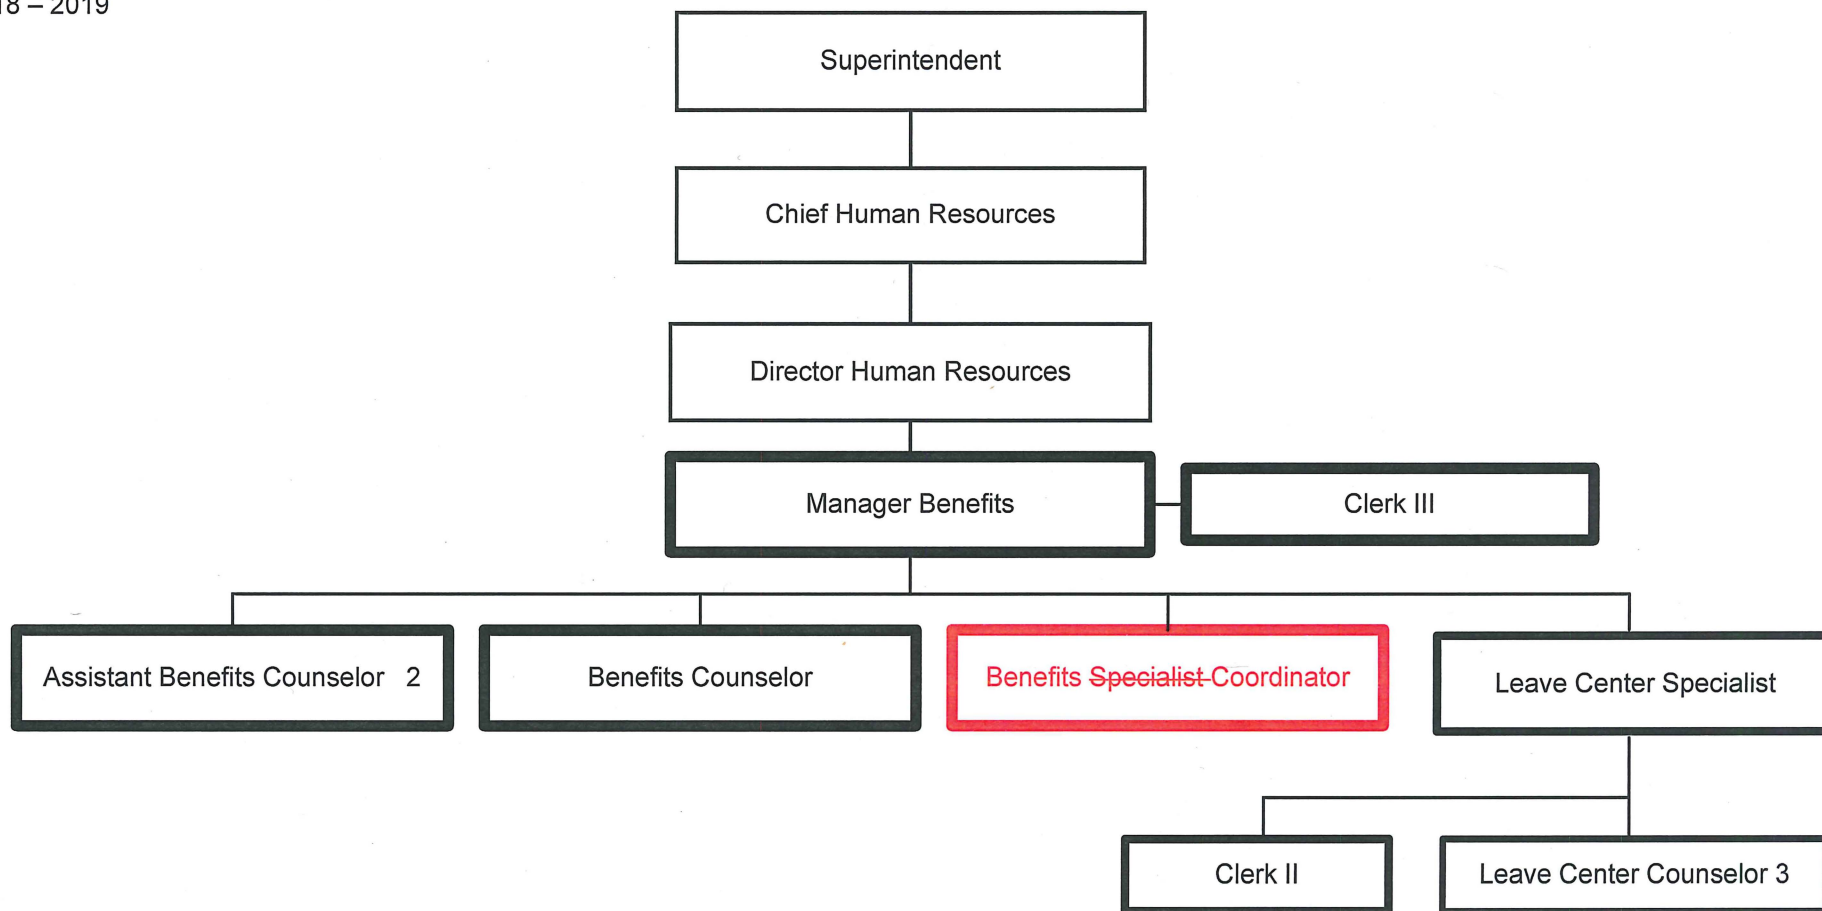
18 – 2019

Superintendent

Chief Human Resources

Director Human Resources

Manager Benefits

Clerk III

Assistant Benefits Counselor 2

Benefits Counselor

Benefits ~~Specialist~~ Coordinator

Leave Center Specialist

Clerk II

Leave Center Counselor 3